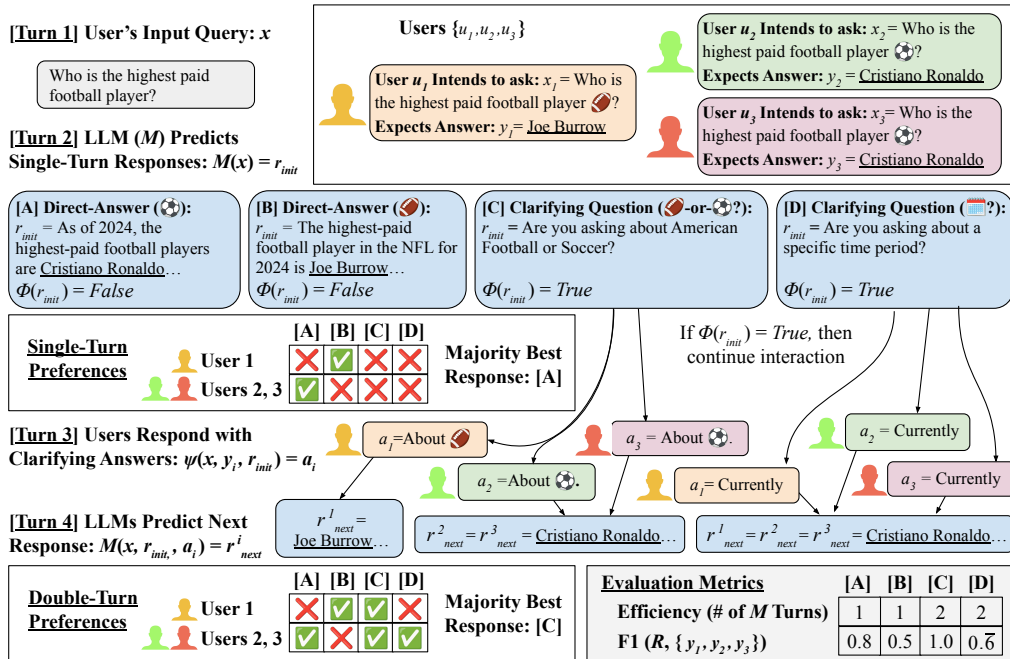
[Turn 1] User's Input Query: $x$

Who is the highest paid football player?

Users $\{u_1, u_2, u_3\}$

User $u_1$ Intends to ask: $x_1$ = Who is the highest paid football player 🏈?
Expects Answer: $y_1$ = Joe Burrow

User $u_2$ Intends to ask: $x_2$ = Who is the highest paid football player ⚽?
Expects Answer: $y_2$ = Cristiano Ronaldo

User $u_3$ Intends to ask: $x_3$ = Who is the highest paid football player ⚽?
Expects Answer: $y_3$ = Cristiano Ronaldo

[Turn 2] LLM ($M$) Predicts Single-Turn Responses: $M(x) = r_{init}$

[A] Direct-Answer (⚽):
$r_{init}$ = As of 2024, the highest-paid football players are Cristiano Ronaldo…
$\Phi(r_{init}) = False$

[B] Direct-Answer (🏈):
$r_{init}$ = The highest-paid football player in the NFL for 2024 is Joe Burrow…
$\Phi(r_{init}) = False$

[C] Clarifying Question (🏈-or-⚽?):
$r_{init}$ = Are you asking about American Football or Soccer?
$\Phi(r_{init}) = True$

[D] Clarifying Question (🗓️?):
$r_{init}$ = Are you asking about a specific time period?
$\Phi(r_{init}) = True$

Single-Turn Preferences

| | [A] | [B] | [C] | [D] |
|---|---|---|---|---|
| User 1 | ❌ | ✅ | ❌ | ❌ |
| Users 2, 3 | ✅ | ❌ | ❌ | ❌ |

Majority Best Response: [A]

If $\Phi(r_{init}) = True$, then continue interaction

[Turn 3] Users Respond with Clarifying Answers: $\psi(x, y_i, r_{init}) = a_i$

$a_1$=About 🏈
$a_3$ = About ⚽.
$a_2$=About ⚽.
$a_2$ = Currently
$a_1$= Currently
$a_3$ = Currently

[Turn 4] LLMs Predict Next Response: $M(x, r_{init}, a_i) = r^i_{next}$

$r^1_{next}$ = Joe Burrow…
$r^2_{next} = r^3_{next}$ = Cristiano Ronaldo…
$r^1_{next} = r^2_{next} = r^3_{next}$ = Cristiano Ronaldo…

Double-Turn Preferences

| | [A] | [B] | [C] | [D] |
|---|---|---|---|---|
| User 1 | ❌ | ✅ | ✅ | ❌ |
| Users 2, 3 | ✅ | ❌ | ✅ | ✅ |

Majority Best Response: [C]

| Evaluation Metrics | [A] | [B] | [C] | [D] |
|---|---|---|---|---|
| Efficiency (# of $M$ Turns) | 1 | 1 | 2 | 2 |
| F1 ($R$, $\{y_1, y_2, y_3\}$) | 0.8 | 0.5 | 1.0 | $0.\overline{6}$ |